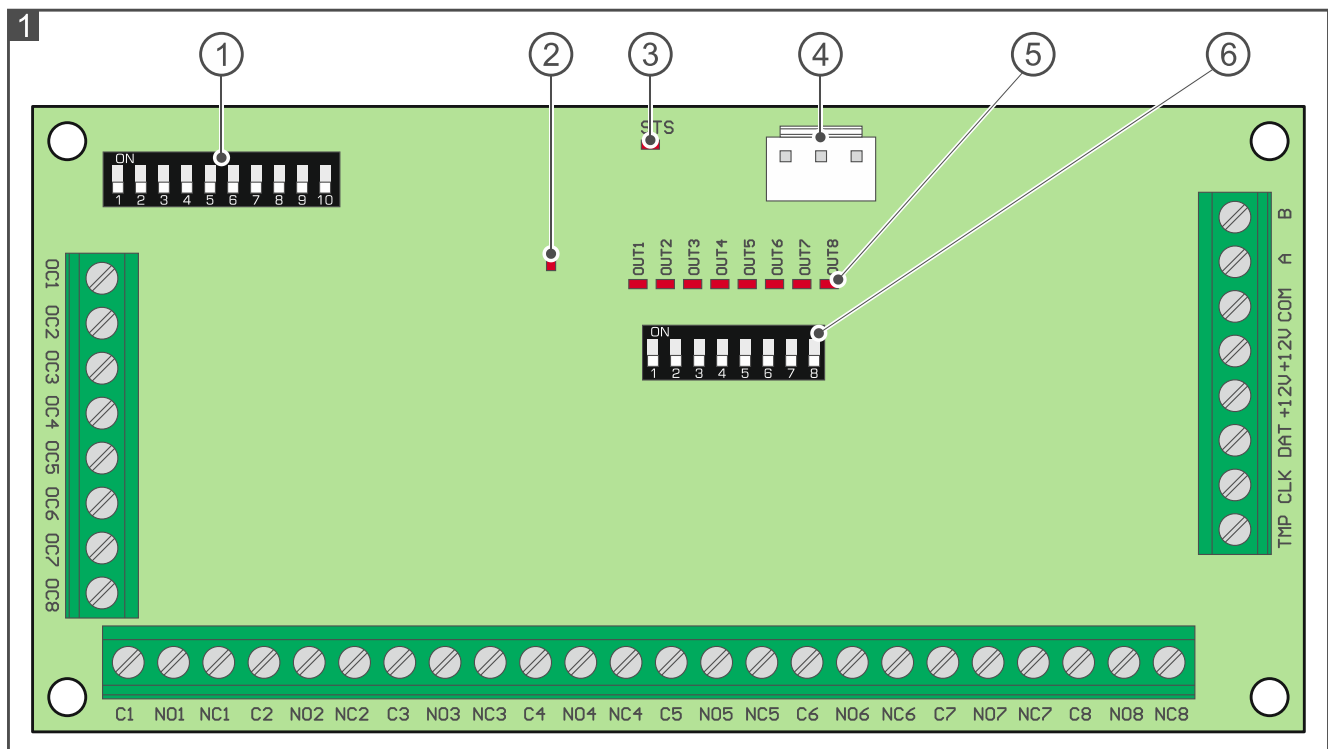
1

1 2 3 4 5 6

STS

ON
1 2 3 4 5 6 7 8 9 10

OUT1 OUT2 OUT3 OUT4 OUT5 OUT6 OUT7 OUT8

ON
1 2 3 4 5 6 7 8

OC1 OC2 OC3 OC4 OC5 OC6 OC7 OC8

B A COM +12V +12V DAT CLK TMP

C1 NO1 NC1 C2 NO2 NC2 C3 NO3 NC3 C4 NO4 NC4 C5 NO5 NC5 C6 NO6 NC6 C7 NO7 NC7 C8 NO8 NC8